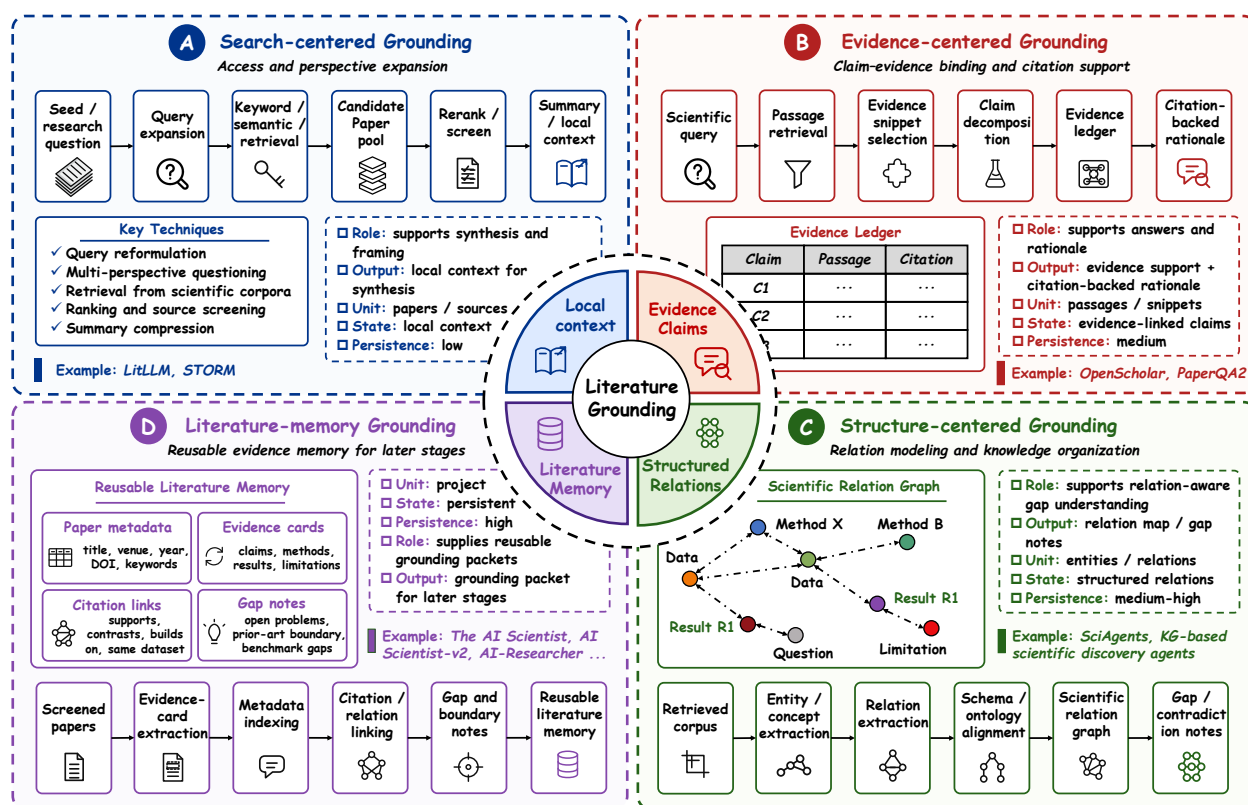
A Search-centered Grounding
Access and perspective expansion

Seed / research question → Query expansion → Keyword / semantic / retrieval → Candidate Paper pool → Rerank / screen → Summary / local context

Key Techniques
✓ Query reformulation
✓ Multi-perspective questioning
✓ Retrieval from scientific corpora
✓ Ranking and source screening
✓ Summary compression

Role: supports synthesis and framing
Output: local context for synthesis
Unit: papers / sources
State: local context
Persistence: low

Example: LitLLM, STORM

B Evidence-centered Grounding
Claim-evidence binding and citation support

Scientific query → Passage retrieval → Evidence snippet selection → Claim decomposition → Evidence ledger → Citation-backed rationale

Evidence Ledger

| Claim | Passage | Citation |
|---|---|---|
| C1 | ··· | ··· |
| C2 | ··· | ··· |
| C3 | ··· | ··· |

Role: supports answers and rationale
Output: evidence support + citation-backed rationale
Unit: passages / snippets
State: evidence-linked claims
Persistence: medium

Example: OpenScholar, PaperQA2

Local context
Evidence Claims
Literature Grounding
Literature Memory
Structured Relations

D Literature-memory Grounding
Reusable evidence memory for later stages

Reusable Literature Memory
Paper metadata: title, venue, year, DOI, keywords
Evidence cards: claims, methods, results, limitations
Citation links: supports, contrasts, builds on, same dataset
Gap notes: open problems, prior-art boundary, benchmark gaps

Unit: project
State: persistent
Persistence: high
Role: supplies reusable grounding packets
Output: grounding packet for later stages

Example: The AI Scientist, AI Scientist-v2, AI-Researcher ...

Screened papers → Evidence-card extraction → Metadata indexing → Citation / relation linking → Gap and boundary notes → Reusable literature memory

C Structure-centered Grounding
Relation modeling and knowledge organization

Scientific Relation Graph
Method X, Method B, Data, Data, Result R1, Result R1, Question, Limitation

Role: supports relation-aware gap understanding
Output: relation map / gap notes
Unit: entities / relations
State: structured relations
Persistence: medium-high

Example: SciAgents, KG-based scientific discovery agents

Retrieved corpus → Entity / concept extraction → Relation extraction → Schema / ontology alignment → Scientific relation graph → Gap / contradiction notes